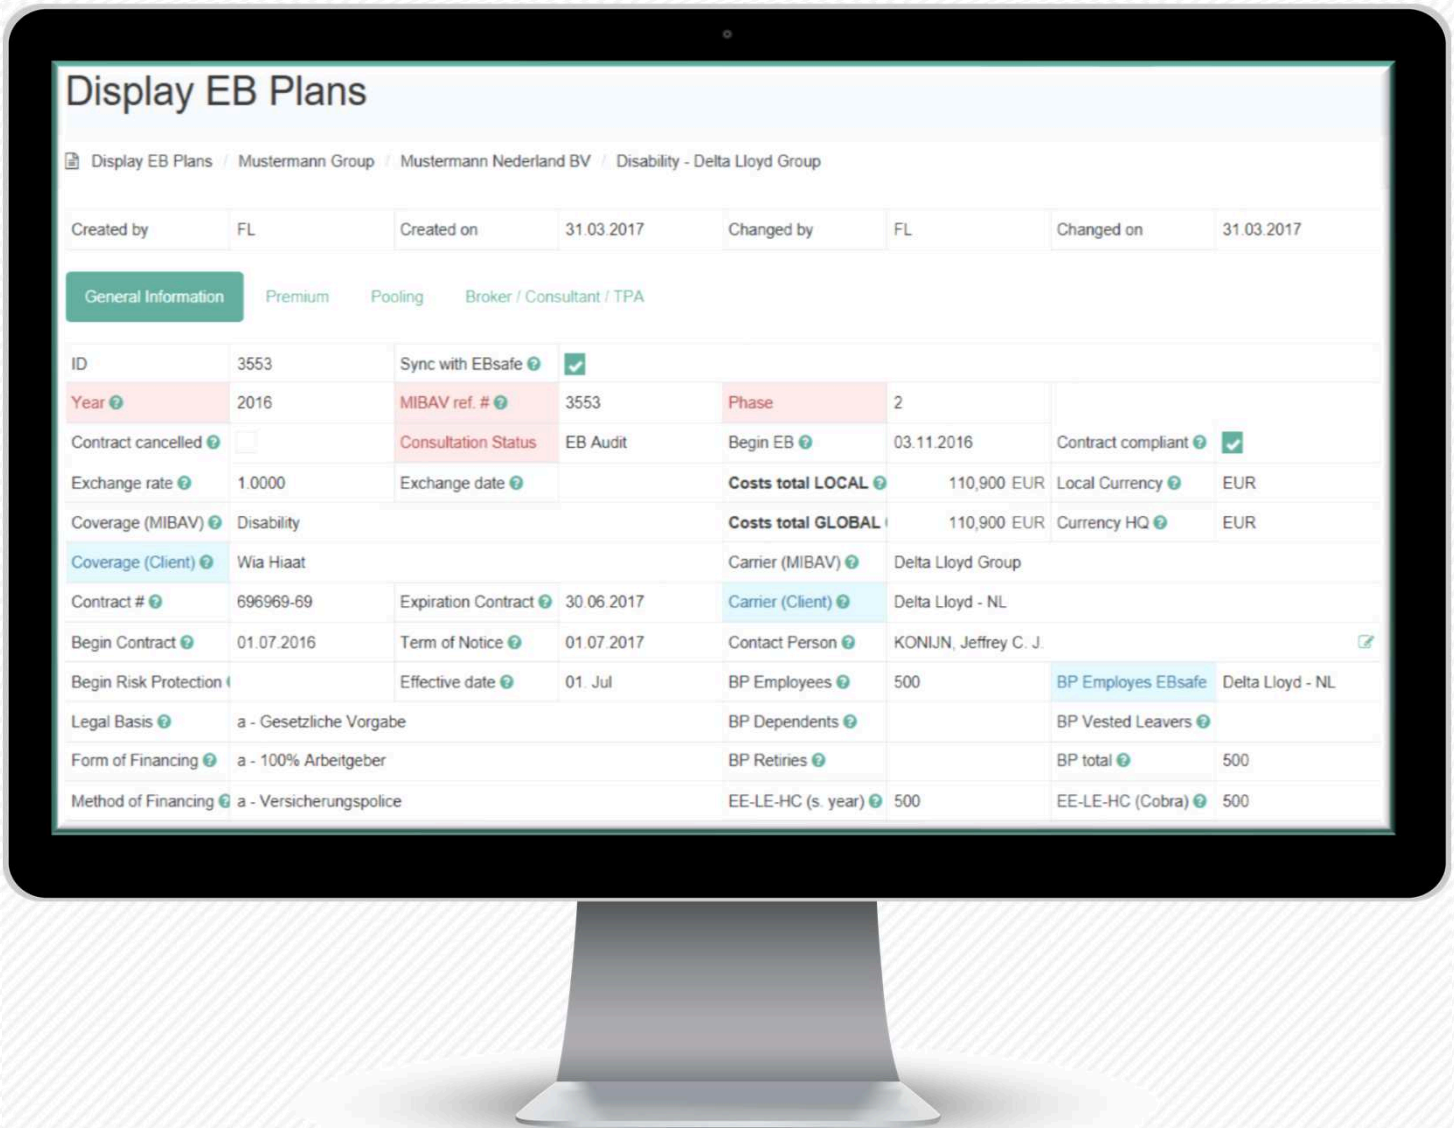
Display EB Plans

Display EB Plans / Mustermann Group / Mustermann Nederland BV / Disability - Delta Lloyd Group

| Created by | FL | Created on | 31.03.2017 | Changed by | FL | Changed on | 31.03.2017 |
|---|---|---|---|---|---|---|---|

General Information Premium Pooling Broker / Consultant / TPA

| | | | | | | | |
|---|---|---|---|---|---|---|---|
| ID | 3553 | Sync with EBsafe | | | | | |
| Year | 2016 | MIBAV ref. # | 3553 | Phase | 2 | | |
| Contract cancelled | | Consultation Status | EB Audit | Begin EB | 03.11.2016 | Contract compliant | |
| Exchange rate | 1.0000 | Exchange date | | Costs total LOCAL | 110,900 EUR | Local Currency | EUR |
| Coverage (MIBAV) | Disability | | | Costs total GLOBAL | 110,900 EUR | Currency HQ | EUR |
| Coverage (Client) | Wia Hiaat | | | Carrier (MIBAV) | Delta Lloyd Group | | |
| Contract # | 696969-69 | Expiration Contract | 30.06.2017 | Carrier (Client) | Delta Lloyd - NL | | |
| Begin Contract | 01.07.2016 | Term of Notice | 01.07.2017 | Contact Person | KONIJN, Jeffrey C. J. | | |
| Begin Risk Protection | | Effective date | 01. Jul | BP Employees | 500 | BP Employes EBsafe | Delta Lloyd - NL |
| Legal Basis | a - Gesetzliche Vorgabe | | | BP Dependents | | BP Vested Leavers | |
| Form of Financing | a - 100% Arbeitgeber | | | BP Retiries | | BP total | 500 |
| Method of Financing | a - Versicherungspolice | | | EE-LE-HC (s. year) | 500 | EE-LE-HC (Cobra) | 500 |